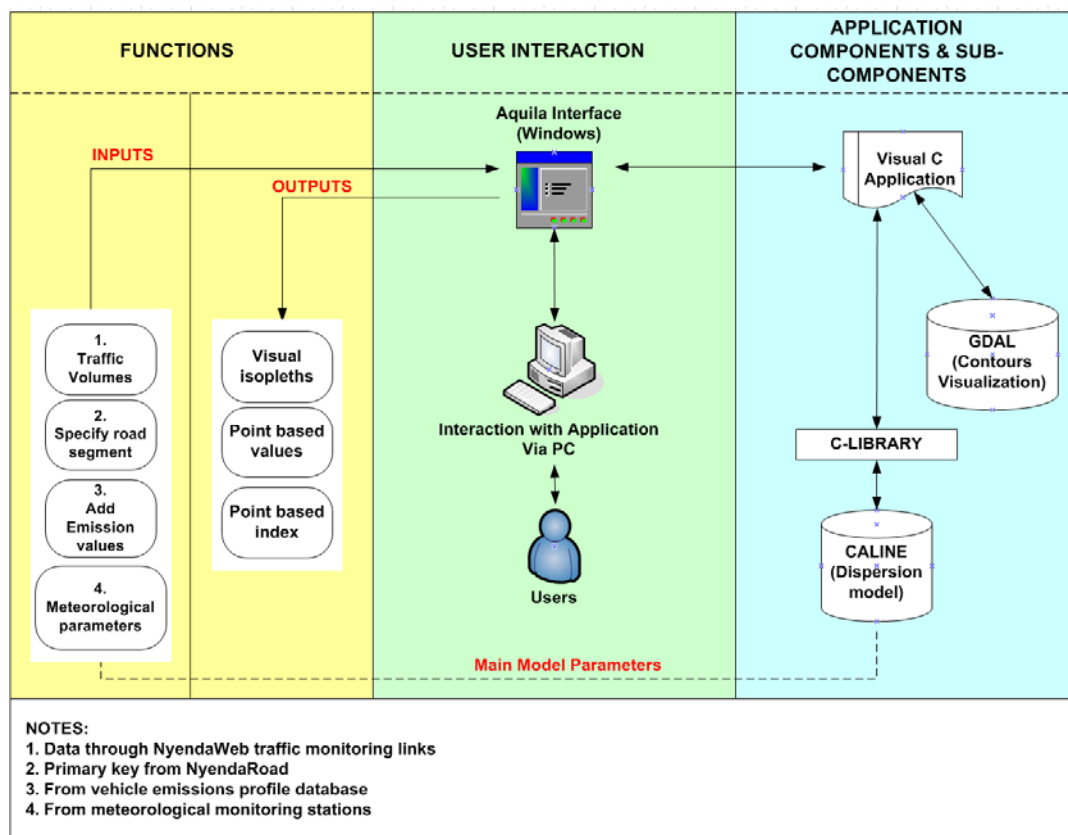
FUNCTIONS

USER INTERACTION

APPLICATION COMPONENTS & SUB-COMPONENTS

Aquila Interface (Windows)

INPUTS

OUTPUTS

Visual C Application

1. Traffic Volumes

2. Specify road segment

3. Add Emission values

4. Meteorological parameters

Visual isopleths

Point based values

Point based index

Interaction with Application Via PC

Users

GDAL (Contours Visualization)

C-LIBRARY

CALINE (Dispersion model)

Main Model Parameters

NOTES:
1. Data through NyendaWeb traffic monitoring links
2. Primary key from NyendaRoad
3. From vehicle emissions profile database
4. From meteorological monitoring stations